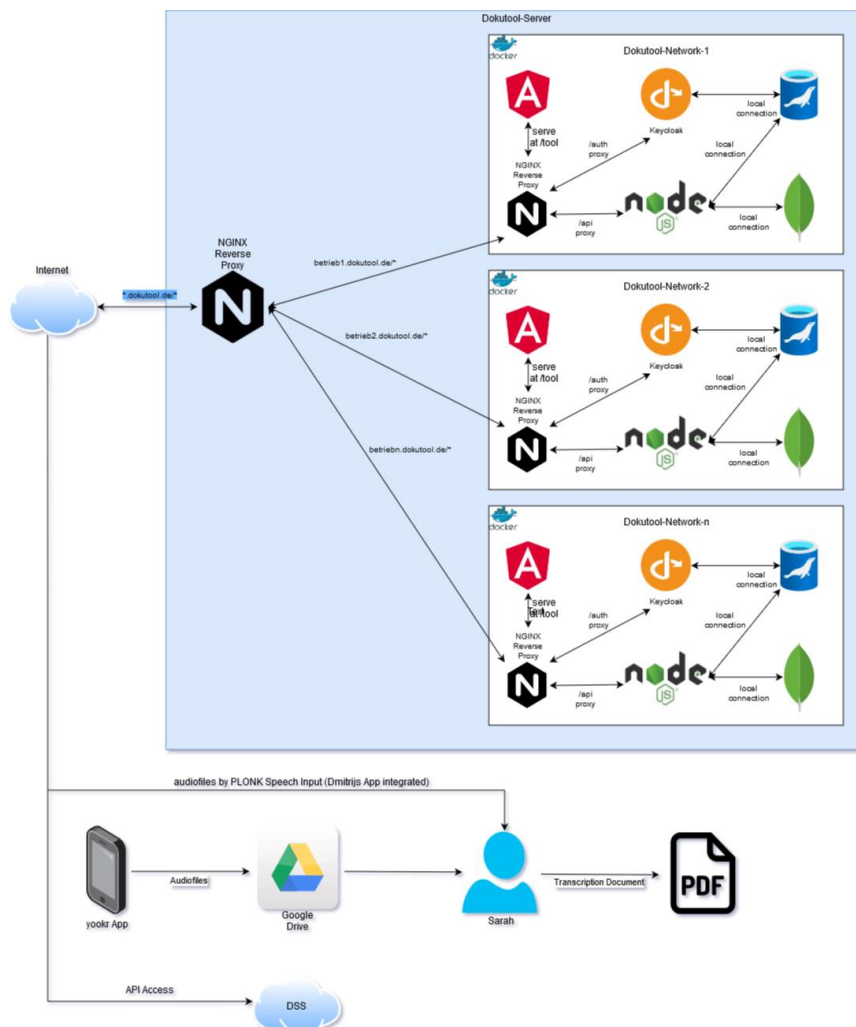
Dokutool-Server

docker

Dokutool-Network-1

serve at /tool

NGINX Reverse Proxy

/auth proxy

Keycloak

local connection

local connection

/api proxy

node JS

local connection

NGINX Reverse Proxy

Internet

*.dokutool.de/*

betrieb1.dokutool.de/*

betrieb2.dokutool.de/*

betriebn.dokutool.de/*

docker

Dokutool-Network-2

serve at /tool

NGINX Reverse Proxy

/auth proxy

Keycloak

local connection

local connection

/api proxy

node JS

local connection

docker

Dokutool-Network-n

serve at /tool

NGINX Reverse Proxy

/auth proxy

Keycloak

local connection

local connection

/api proxy

node JS

local connection

audiofiles by PLONK Speech Input (Dmitrijs App integrated)

Audiofiles

yookr App

Google Drive

Sarah

Transcription Document

PDF

API Access

DSS